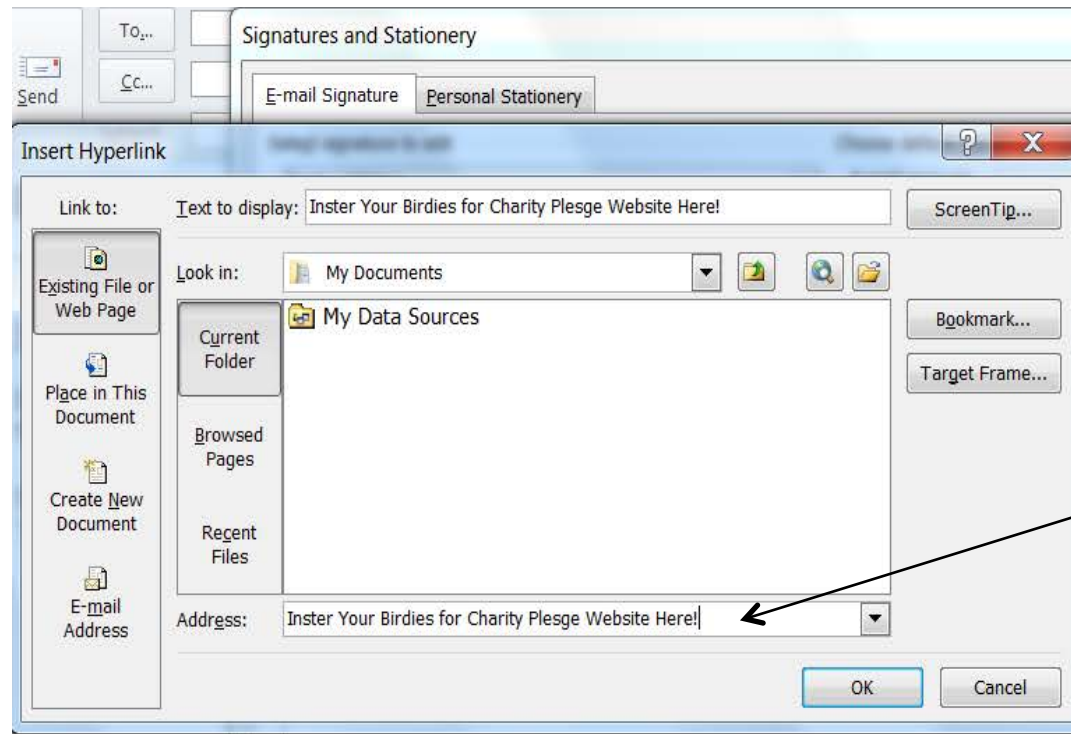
To...
Send
Cc...
Signatures and Stationery
E-mail Signature
Personal Stationery
Insert Hyperlink
?
X
Link to:
Text to display: Inster Your Birdies for Charity Plesge Website Here!
ScreenTip...
Existing File or Web Page
Look in:
My Documents
Current Folder
My Data Sources
Bookmark...
Target Frame...
Place in This Document
Browsed Pages
Create New Document
Recent Files
E-mail Address
Address:
Inster Your Birdies for Charity Plesge Website Here!
OK
Cancel